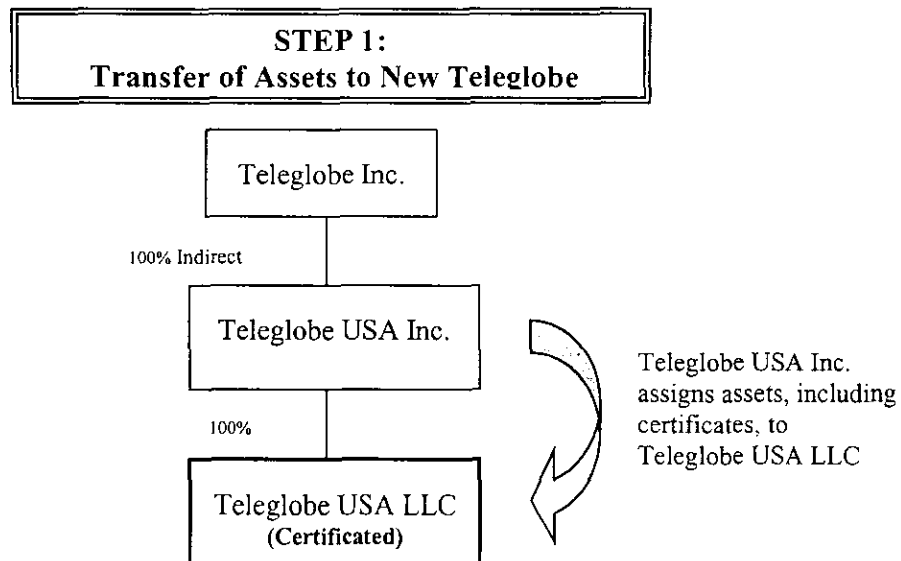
STEP 1:
Transfer of Assets to New Teleglobe

Teleglobe Inc.

100% Indirect

Teleglobe USA Inc.

Teleglobe USA Inc. assigns assets, including certificates, to Teleglobe USA LLC

100%

Teleglobe USA LLC
(Certificated)